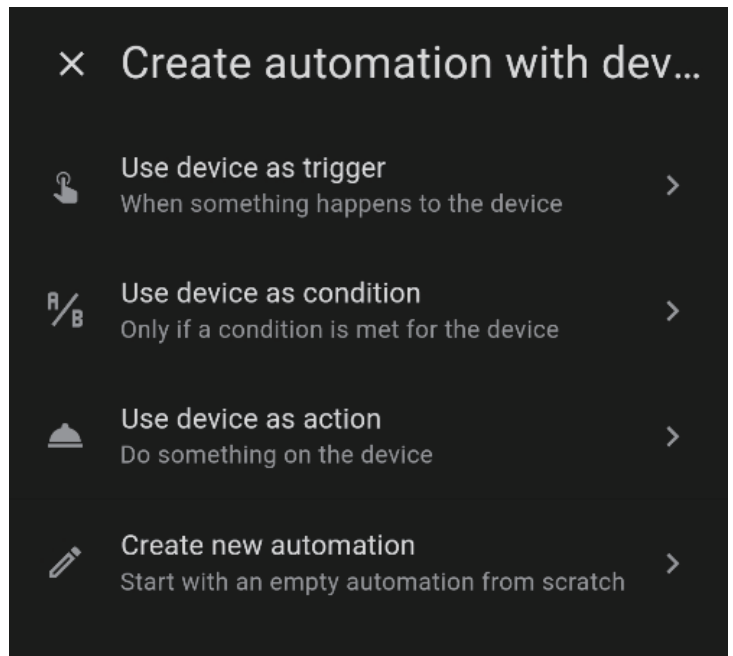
× Create automation with dev...

Use device as trigger
When something happens to the device

A/B Use device as condition
Only if a condition is met for the device

Use device as action
Do something on the device

Create new automation
Start with an empty automation from scratch